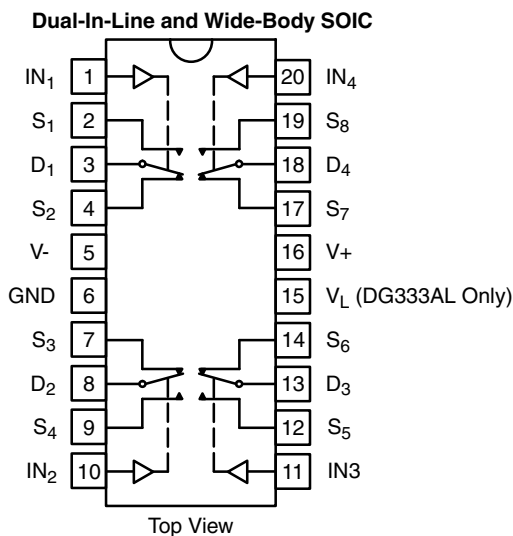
Dual-In-Line and Wide-Body SOIC

$IN_1$ 1
$S_1$ 2
$D_1$ 3
$S_2$ 4
V- 5
GND 6
$S_3$ 7
$D_2$ 8
$S_4$ 9
$IN_2$ 10

20 $IN_4$
19 $S_8$
18 $D_4$
17 $S_7$
16 V+
15 $V_L$ (DG333AL Only)
14 $S_6$
13 $D_3$
12 $S_5$
11 IN3

Top View